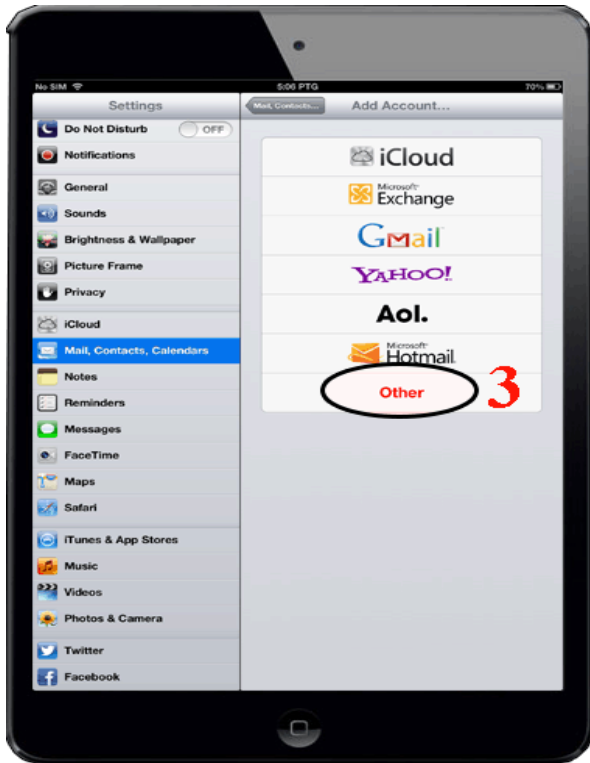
No SIM
5:06 PTG
70%

Settings
Do Not Disturb OFF
Notifications
General
Sounds
Brightness & Wallpaper
Picture Frame
Privacy
iCloud
Mail, Contacts, Calendars
Notes
Reminders
Messages
FaceTime
Maps
Safari
iTunes & App Stores
Music
Videos
Photos & Camera
Twitter
Facebook

Mail, Contacts...
Add Account...
iCloud
Microsoft Exchange
GMail
YAHOO!
Aol.
Microsoft Hotmail
Other
3